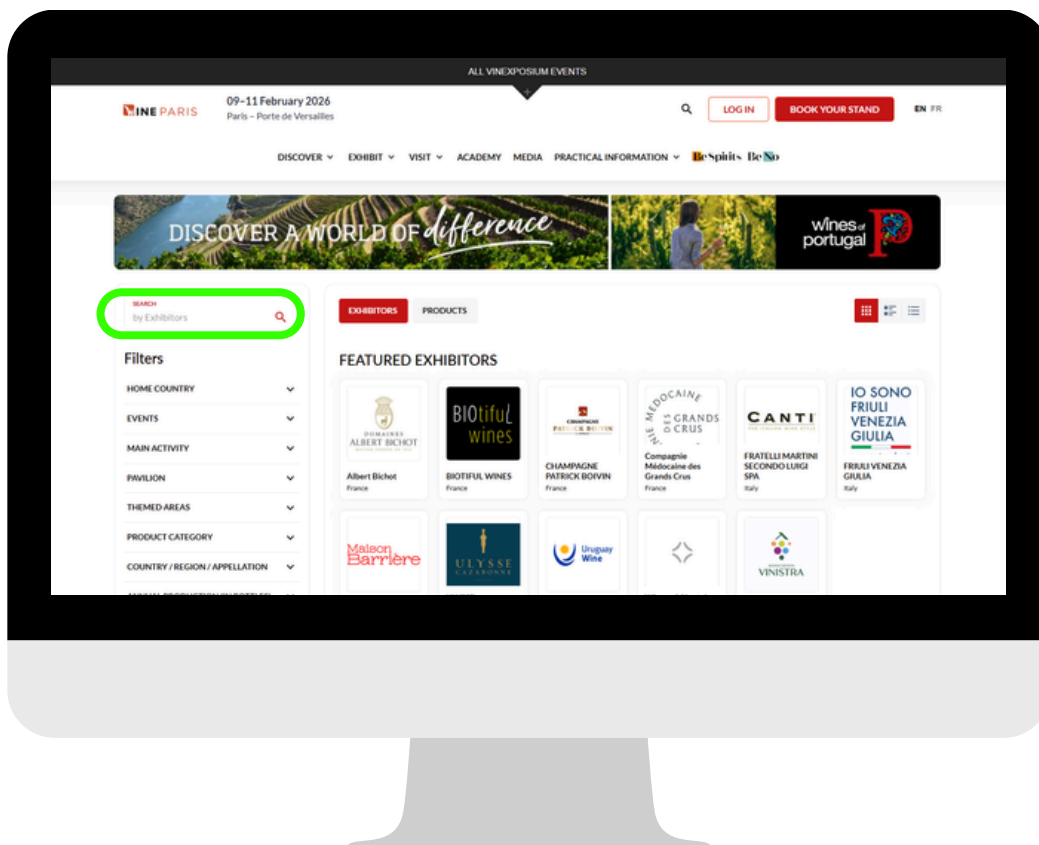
ALL VINEXPOSIUM EVENTS

WINE PARIS 09–11 February 2026
Paris – Porte de Versailles

LOG IN BOOK YOUR STAND EN FR

DISCOVER EXHIBIT VISIT ACADEMY MEDIA PRACTICAL INFORMATION BeSpirits BeNo

DISCOVER A WORLD OF difference wines of portugal

SEARCH
by Exhibitors

Filters

HOME COUNTRY
EVENTS
MAIN ACTIVITY
PAVILION
THEMED AREAS
PRODUCT CATEGORY
COUNTRY / REGION / APPELLATION

EXHIBITORS PRODUCTS

FEATURED EXHIBITORS

DOMAINES ALBERT BICHOT
Albert Bichot
France

BIOtiful wines
BIOTIFUL WINES
France

CHAMPAGNE PATRICK BOIVIN
CHAMPAGNE PATRICK BOIVIN
France

MÉDOCAINE DES GRANDS CRUS
Compagnie Médocaine des Grands Crus
France

CANTI
FRATELLI MARTINI SECONDO LUIGI SPA
Italy

IO SONO FRIULI VENEZIA GIULIA
FRIULI VENEZIA GIULIA
Italy

Maison Barrière

ULYSSE CAZABONNE

Uruguay Wine

VINISTRA